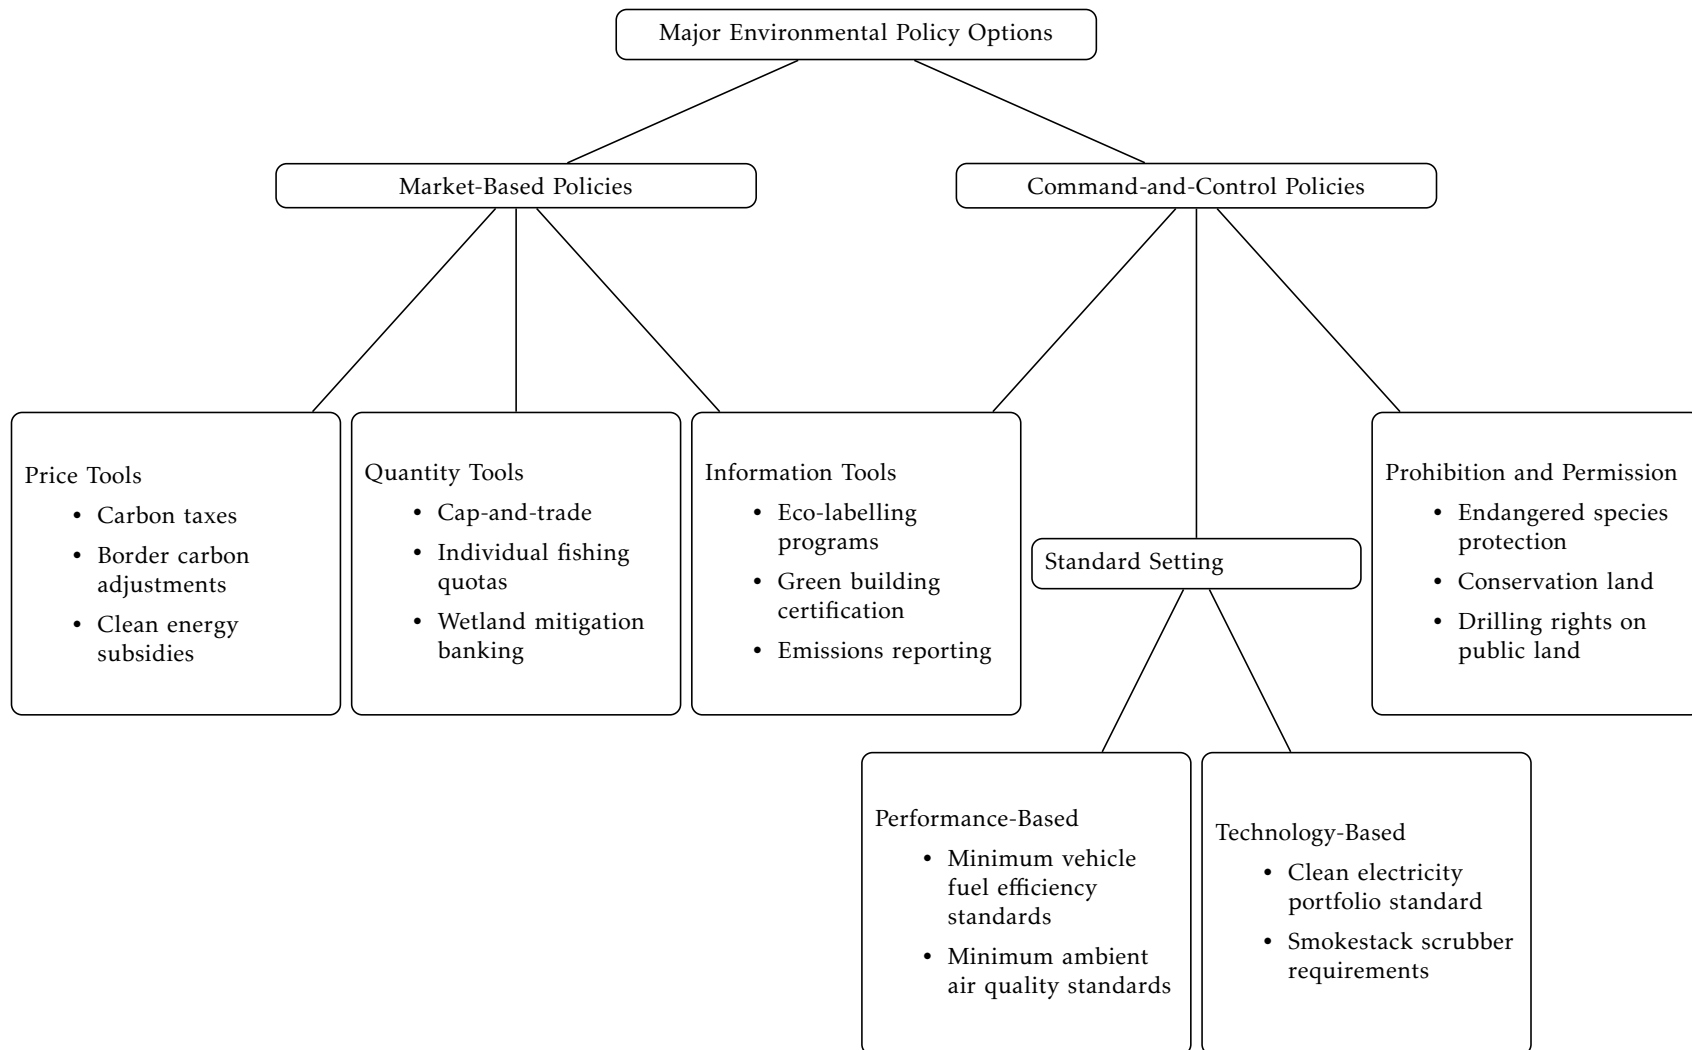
Major Environmental Policy Options

Market-Based Policies

Command-and-Control Policies

Price Tools
- Carbon taxes
- Border carbon adjustments
- Clean energy subsidies

Quantity Tools
- Cap-and-trade
- Individual fishing quotas
- Wetland mitigation banking

Information Tools
- Eco-labelling programs
- Green building certification
- Emissions reporting

Standard Setting

Prohibition and Permission
- Endangered species protection
- Conservation land
- Drilling rights on public land

Performance-Based
- Minimum vehicle fuel efficiency standards
- Minimum ambient air quality standards

Technology-Based
- Clean electricity portfolio standard
- Smokestack scrubber requirements